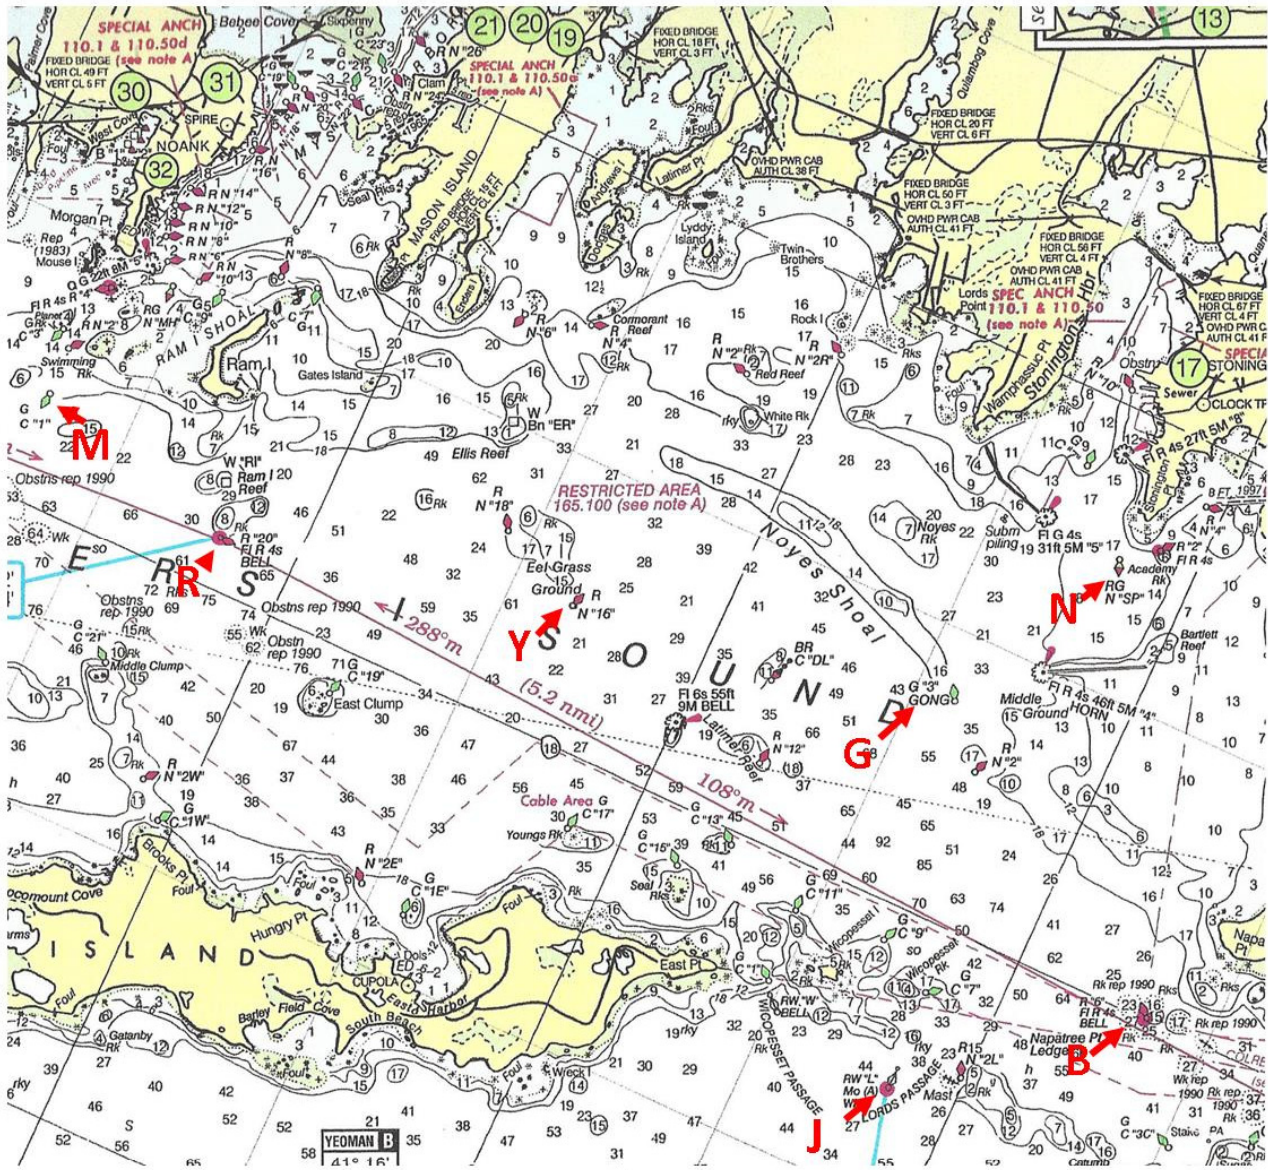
SPECIAL ANCH
110.1 & 110.50d
(see note A)

FIXED BRIDGE
HOR CL 49 FT
VERT CL 5 FT

30 31 32

Bebee Cove
Sixpenny
21 20 19
SPECIAL ANCH
110.1 & 110.50c
(see note A)

FIXED BRIDGE
HOR CL 18 FT
VERT CL 3 FT

13

Quiambog Cove

FIXED BRIDGE
HOR CL 20 FT
VERT CL 6 FT

FIXED BRIDGE
HOR CL 50 FT
VERT CL 3 FT

OVHD PWR CAB
AUTH CL 38 FT

OVHD PWR CAB
AUTH CL 41 FT

FIXED BRIDGE
HOR CL 56 FT
VERT CL 4 FT

OVHD PWR CAB
AUTH CL 41 FT

SPEC ANCH
110.1 & 110.50
(see note A)

FIXED BRIDGE
HOR CL 67 FT
VERT CL 4 FT
OVHD PWR CAB
AUTH CL 41 FT

SPIRE
NOANK
West Cove
Morgan Pt
Rep (1983)
Mouse I
MYSTIC
MASON ISLAND
FIXED BRIDGE
Enders I
Andrews I
Latimer Pt
Lyddy Island
Dodge
Twin Brothers
Lords Point
Stonington Hb
Wamphassuc Pt
17
Sewer
STONING
CLOCK TR
Obstn
Fl R 4s 27ft 5M "8"
Stonington Pt

Fl R 4s R "4"
RAM I SHOAL
Ram I
Gates Island
Swimming Rk
G C "1"
M
W "RI"
Ram I Reef
Bn "ER"
Ellis Reef
Cormorant Reef
Red Reef
Rock I
White Rk
R N "2R"
R N "2"
R N "6"
R N "4"

Obstns rep 1990
R "20"
Fl R 4s
BELL
R
E R S
Obstns rep 1990
Obstn rep 1990
Middle Clump
East Clump
C "19"
RESTRICTED AREA
165.100 (see note A)
R N "18"
Eel Grass Ground
R N "16"
Y
S O U N D
288°m
(5.2 nmi)
108°m
Noyes Shoal
Noyes Rk
Subm piling
Fl G 4s 31ft 5M "5"
RG N "SP"
Academy Rk
R "2" Fl R 4s
N
Bartlett Reef
BR C "DL"
Fl 6s 55ft 9M BELL
Latimer Reef
R N "12"
G "3" GONG
G
Middle Ground
Fl R 4s 46ft 5M "4" HORN
R N "2"
R N "2W"
C "1W"
Cable Area
G C "17"
Youngs Rk
G C "13"
G C "15"
Seal Rks
R N "2E"
G C "1E"
G C "11"
Wicopesset I
G C "9"
Wicopesset
G C "7"
Cocomount Cove
Brooks Pt
ISLAND
Hungry Pt
Foul
CUPOLA
East Harbor
East Pt
South Beach
Barley Field Cove
Gatanby Rk
Wreck
WICOPESSET PASSAGE
RW "W" BELL
RW "L" Mo (A) W
LORDS PASSAGE
J
Mast
R N "2L"
Napatree Pt Ledge
R "6" Fl R 4s BELL
Rk rep 1990
B
Rk rep 1990
Wk rep 1990
G C "3C"
Stake
YEOMAN B
41° 16'